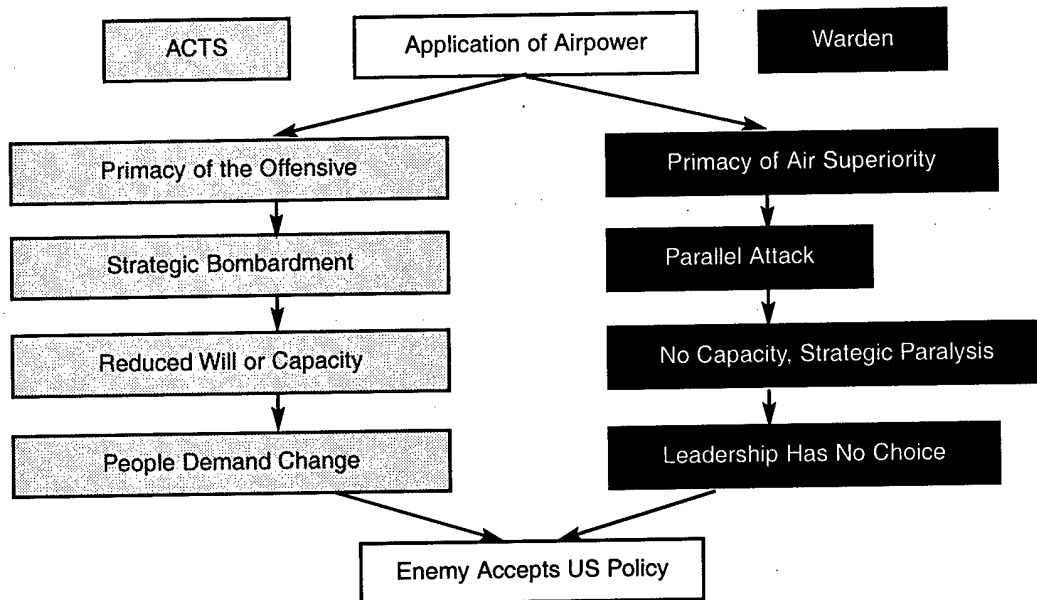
ACTS

Application of Airpower

Warden

Primacy of the Offensive

Strategic Bombardment

Reduced Will or Capacity

People Demand Change

Primacy of Air Superiority

Parallel Attack

No Capacity, Strategic Paralysis

Leadership Has No Choice

Enemy Accepts US Policy